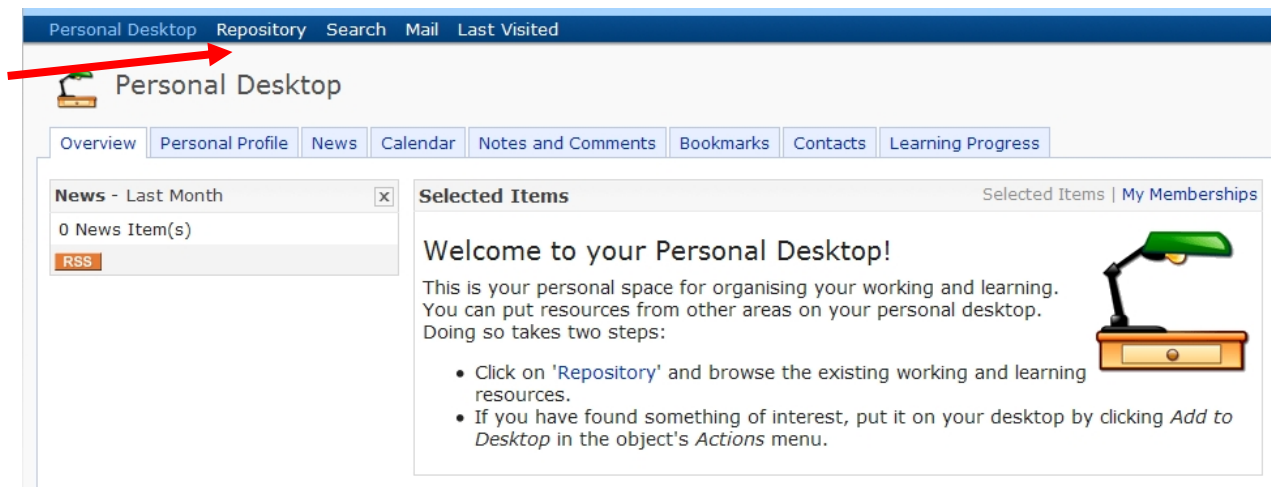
Personal Desktop Repository Search Mail Last Visited

Personal Desktop

Overview | Personal Profile | News | Calendar | Notes and Comments | Bookmarks | Contacts | Learning Progress

News - Last Month x

0 News Item(s)

RSS

Selected Items

Selected Items | My Memberships

Welcome to your Personal Desktop!

This is your personal space for organising your working and learning. You can put resources from other areas on your personal desktop. Doing so takes two steps:

- Click on 'Repository' and browse the existing working and learning resources.
- If you have found something of interest, put it on your desktop by clicking *Add to Desktop* in the object's *Actions* menu.